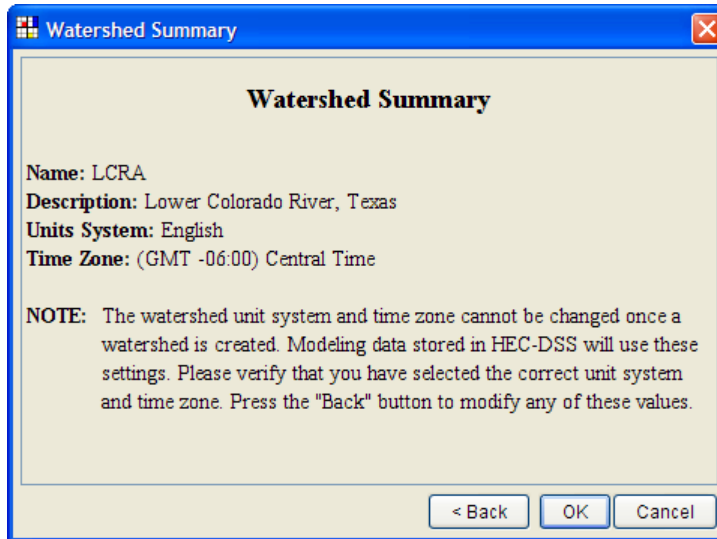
Watershed Summary

Watershed Summary

Name: LCRA
Description: Lower Colorado River, Texas
Units System: English
Time Zone: (GMT -06:00) Central Time

NOTE: The watershed unit system and time zone cannot be changed once a watershed is created. Modeling data stored in HEC-DSS will use these settings. Please verify that you have selected the correct unit system and time zone. Press the "Back" button to modify any of these values.

< Back
OK
Cancel